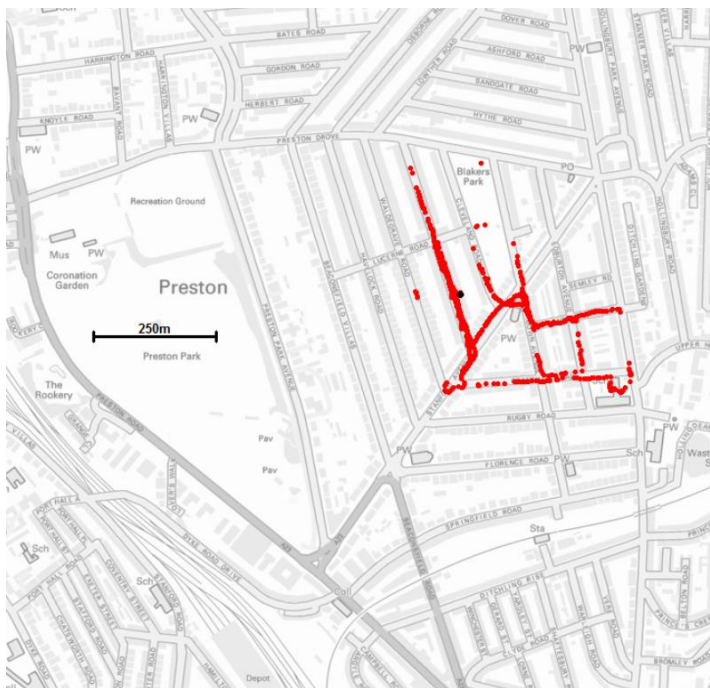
BATES ROAD
HARRINGTON ROAD
GORDON ROAD
HERBERT ROAD
KNOYLE ROAD
PW
PRESTON DROVE
DOVER ROAD
ASHFORD ROAD
SANDGATE ROAD
HYTHE ROAD
PW
PO
Blakers Park
Recreation Ground
Mus
PW
Coronation Garden
Preston
250m
Preston Park
PRESTON PARK AVENUE
WATCHBURY ROAD
LUCERNE ROAD
PW
RUGBY ROAD
The Rookery
PRESTON ROAD
Pav
Pav
PW
FLORENCE ROAD
PW
Sch
SPRINGFIELD ROAD
Sta
Sch
Sch
DITCHLING RISE
Depot
Coll